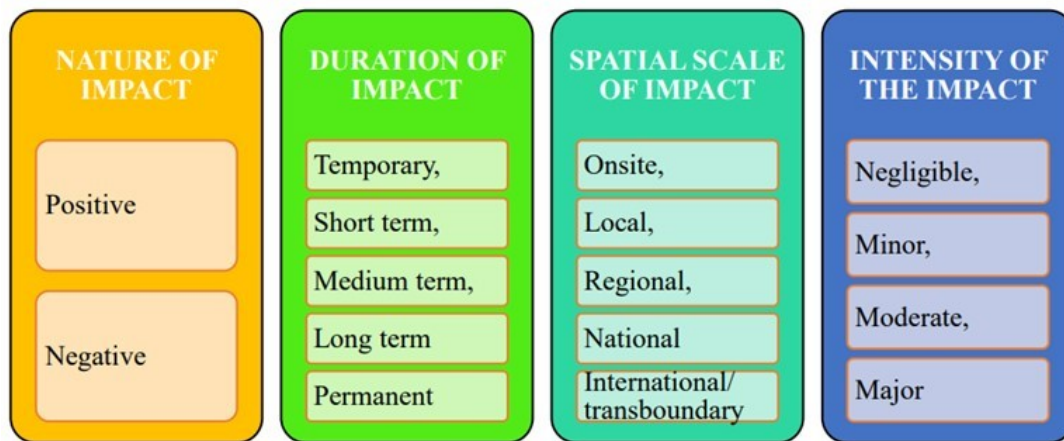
NATURE OF IMPACT

Positive

Negative

DURATION OF IMPACT

Temporary,

Short term,

Medium term,

Long term

Permanent

SPATIAL SCALE OF IMPACT

Onsite,

Local,

Regional,

National

International/ transboundary

INTENSITY OF THE IMPACT

Negligible,

Minor,

Moderate,

Major